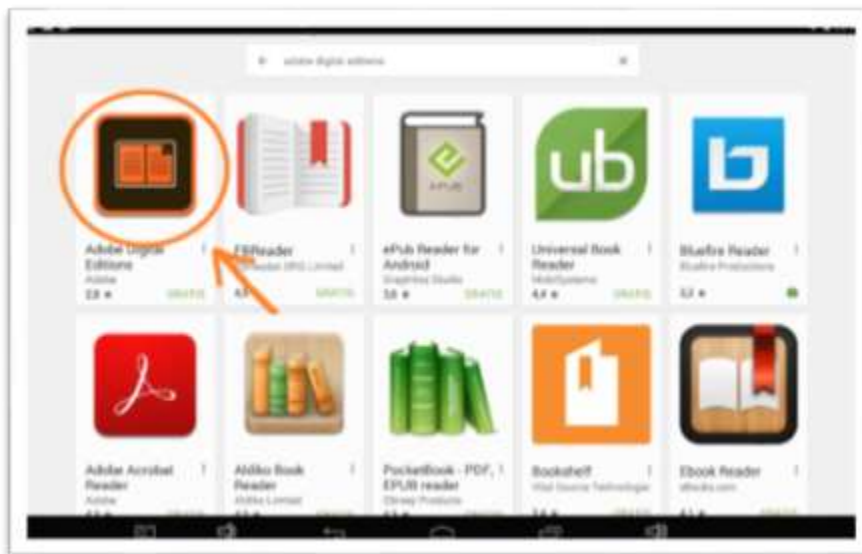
adobe digital editions

Adobe Digital Editions
Adobe
3.8 ★ GRATIS

FBReader
FBReader ORG Limited
4.5 GRATIS

ePub Reader for Android
Graphilos Studio
3.8 ★ GRATIS

EPUB

Universal Book Reader
Mobisystems
4.4 ★ GRATIS

Bluefire Reader
Bluefire Productions
3.2 ★

Adobe Acrobat Reader
Adobe

Aldiko Book Reader
Aldiko Limited

PocketBook - PDF, EPUB reader
Obreey Products

Bookshelf
Vital Source Technologies

Ebook Reader
ebooks.com